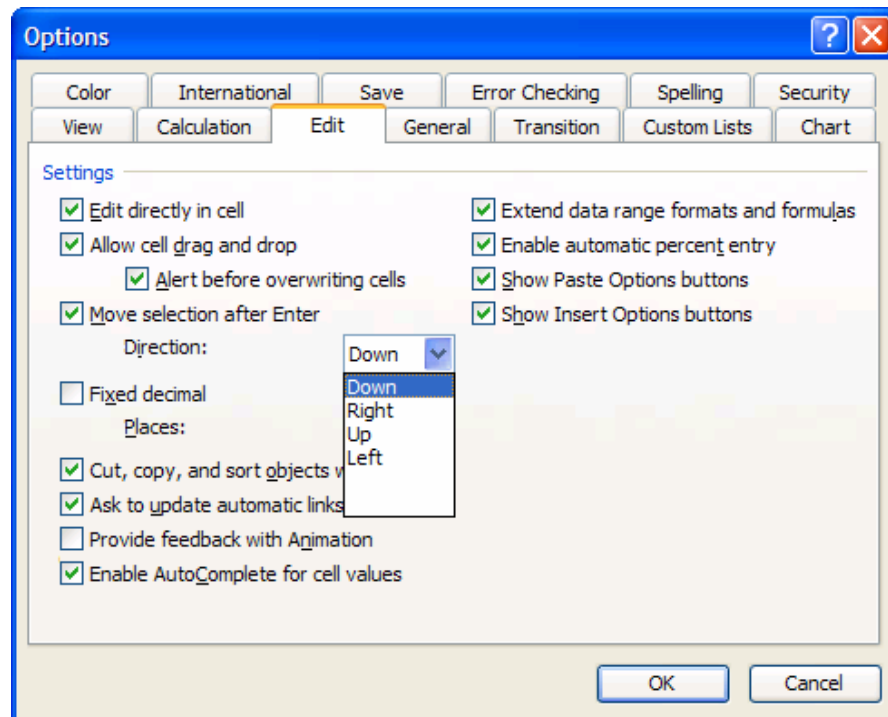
Options

Color | International | Save | Error Checking | Spelling | Security
View | Calculation | Edit | General | Transition | Custom Lists | Chart

Settings

Edit directly in cell
Allow cell drag and drop
Alert before overwriting cells
Move selection after Enter
Direction: Down
Down
Right
Up
Left
Fixed decimal
Places:
Cut, copy, and sort objects w
Ask to update automatic links
Provide feedback with Animation
Enable AutoComplete for cell values

Extend data range formats and formulas
Enable automatic percent entry
Show Paste Options buttons
Show Insert Options buttons

OK
Cancel